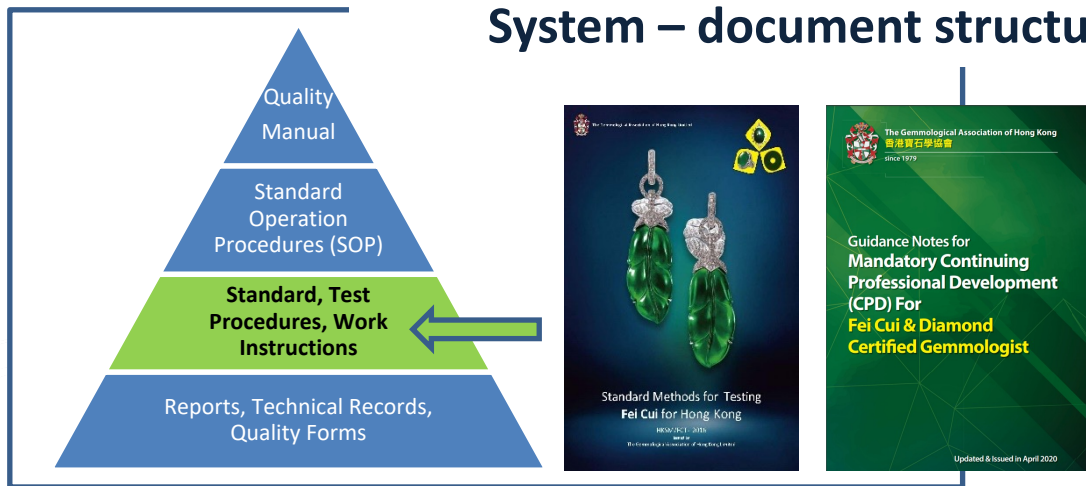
System – document structu

Quality Manual

Standard Operation Procedures (SOP)

Standard, Test Procedures, Work Instructions

Reports, Technical Records, Quality Forms

The Gemmological Association of Hong Kong Limited

Standard Methods for Testing Fei Cui for Hong Kong

HKSM/JFCT – 2016

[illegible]

The Gemmological Association of Hong Kong Limited

The Gemmological Association of Hong Kong
香港寶石學協會
since 1979

Guidance Notes for
Mandatory Continuing Professional Development (CPD) For
Fei Cui & Diamond Certified Gemmologist

Updated & Issued in April 2020